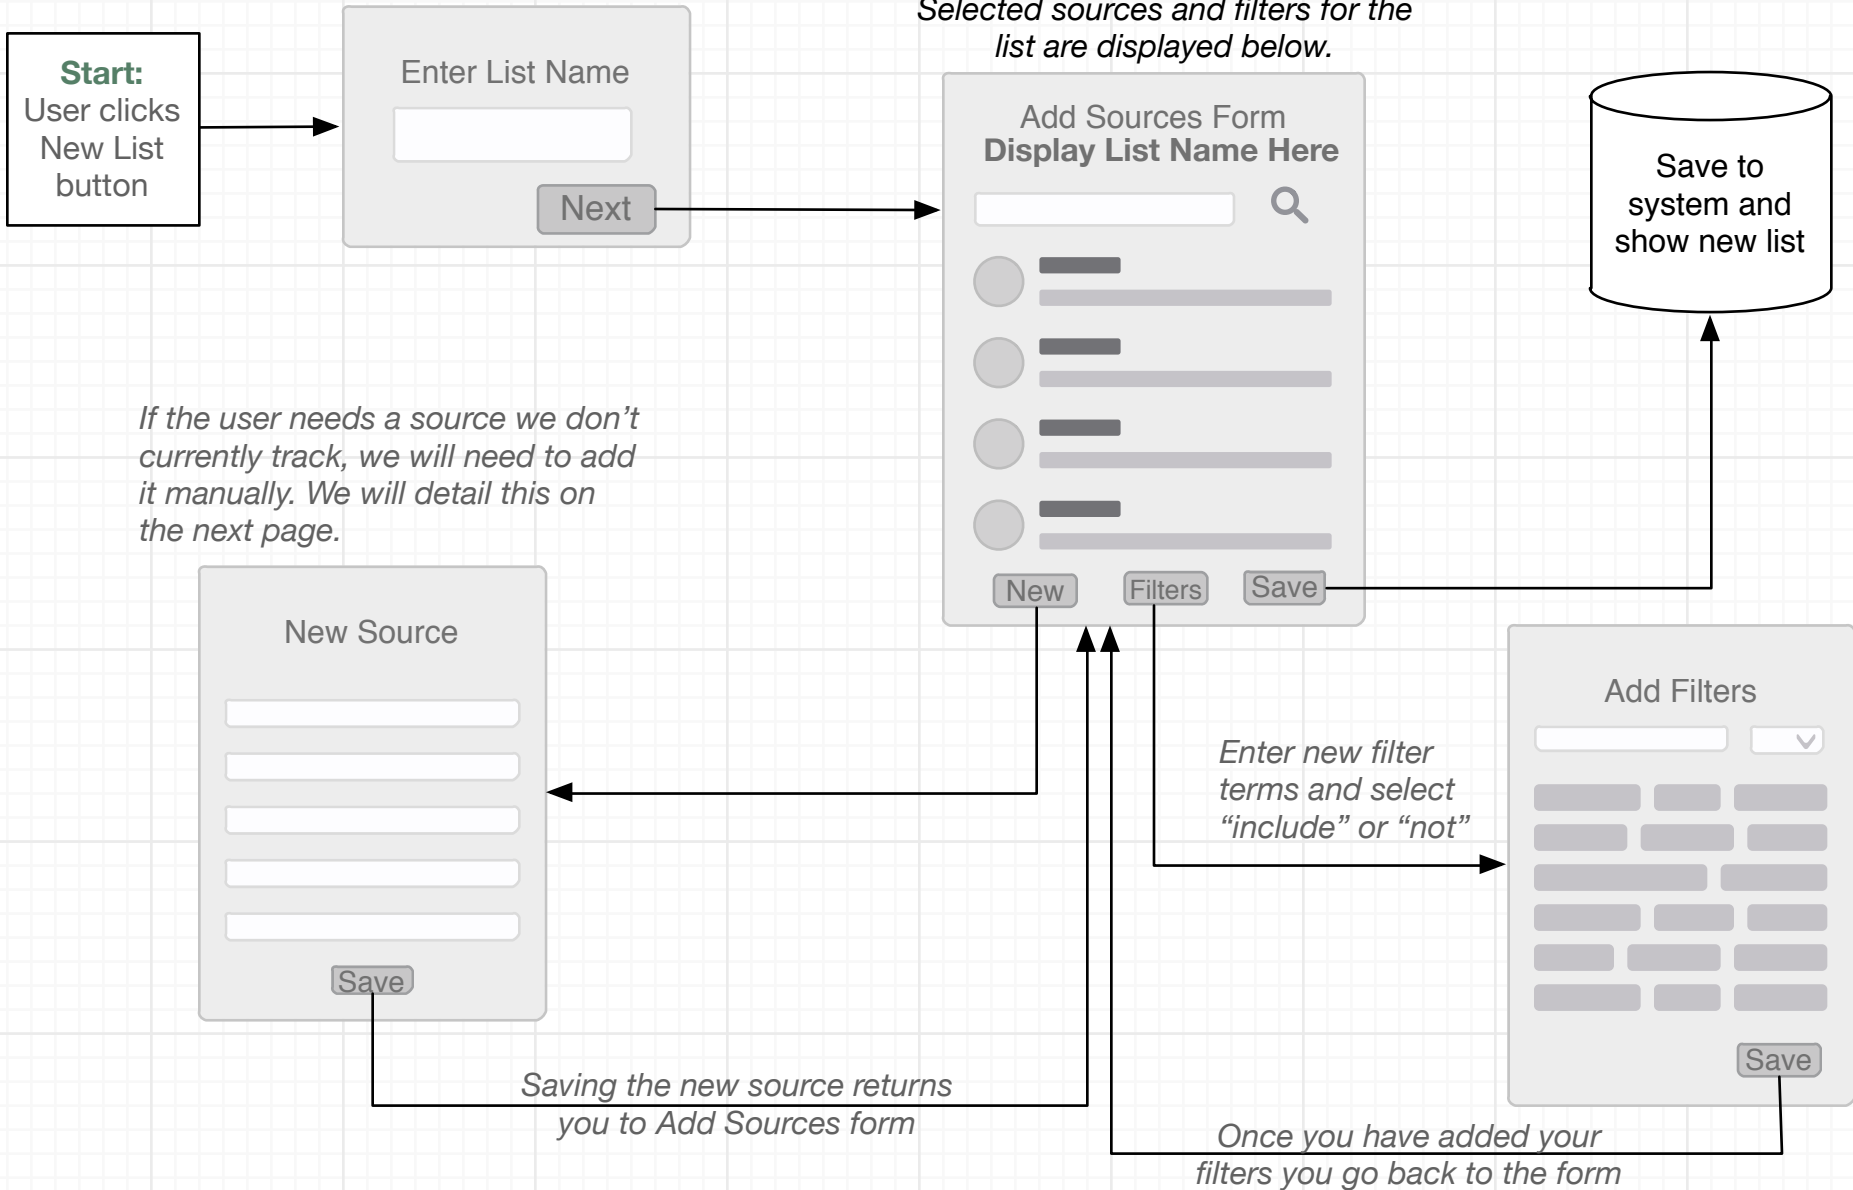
Start:
User clicks New List button

Enter List Name

Next

Selected sources and filters for the list are displayed below.

Add Sources Form
Display List Name Here

New

Filters

Save

Save to system and show new list

If the user needs a source we don't currently track, we will need to add it manually. We will detail this on the next page.

New Source

Save

Enter new filter terms and select "include" or "not"

Add Filters

Save

Saving the new source returns you to Add Sources form

Once you have added your filters you go back to the form